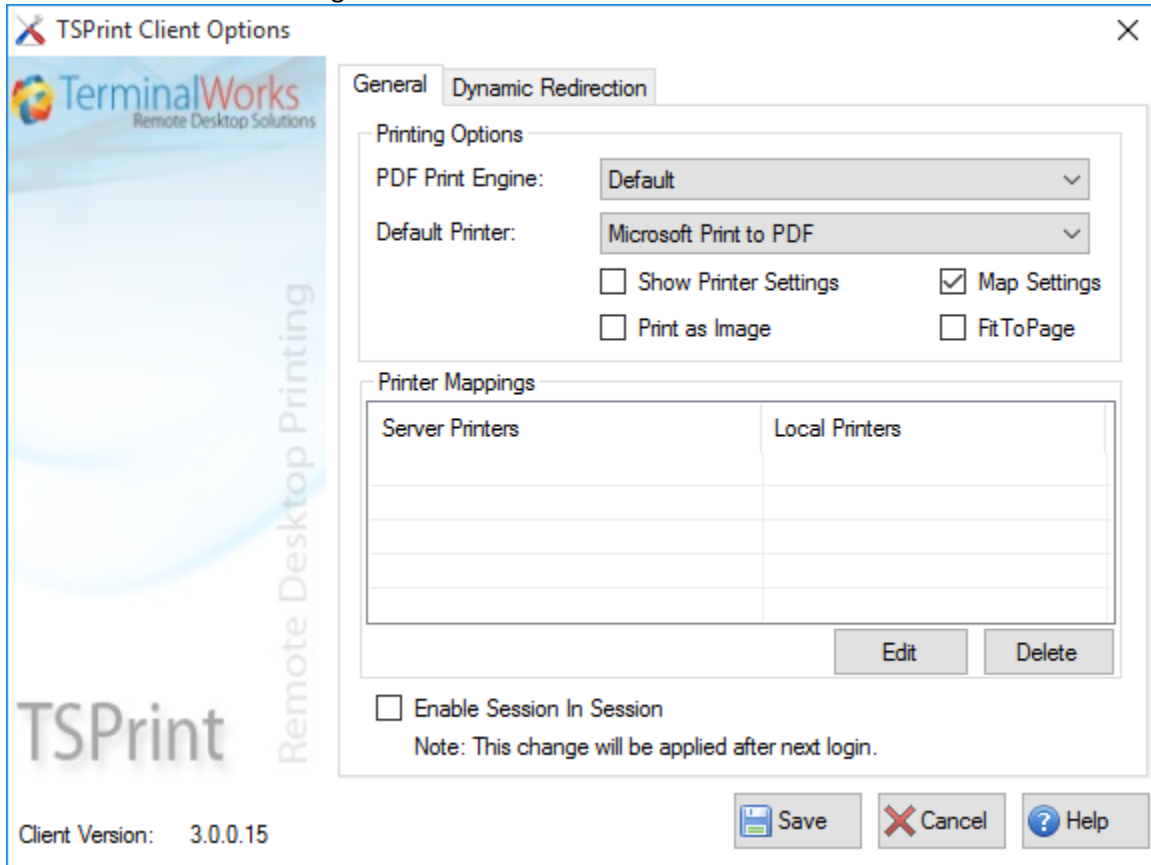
TSPrint Client Options
×

TerminalWorks
Remote Desktop Solutions

Remote Desktop Printing

TSPrint

General
Dynamic Redirection

Printing Options

PDF Print Engine: Default

Default Printer: Microsoft Print to PDF

Show Printer Settings
Map Settings
Print as Image
FitToPage

Printer Mappings

| Server Printers | Local Printers |
|---|---|
| | |
| | |
| | |
| | |

Edit
Delete

Enable Session In Session
Note: This change will be applied after next login.

Client Version: 3.0.0.15

Save
Cancel
Help